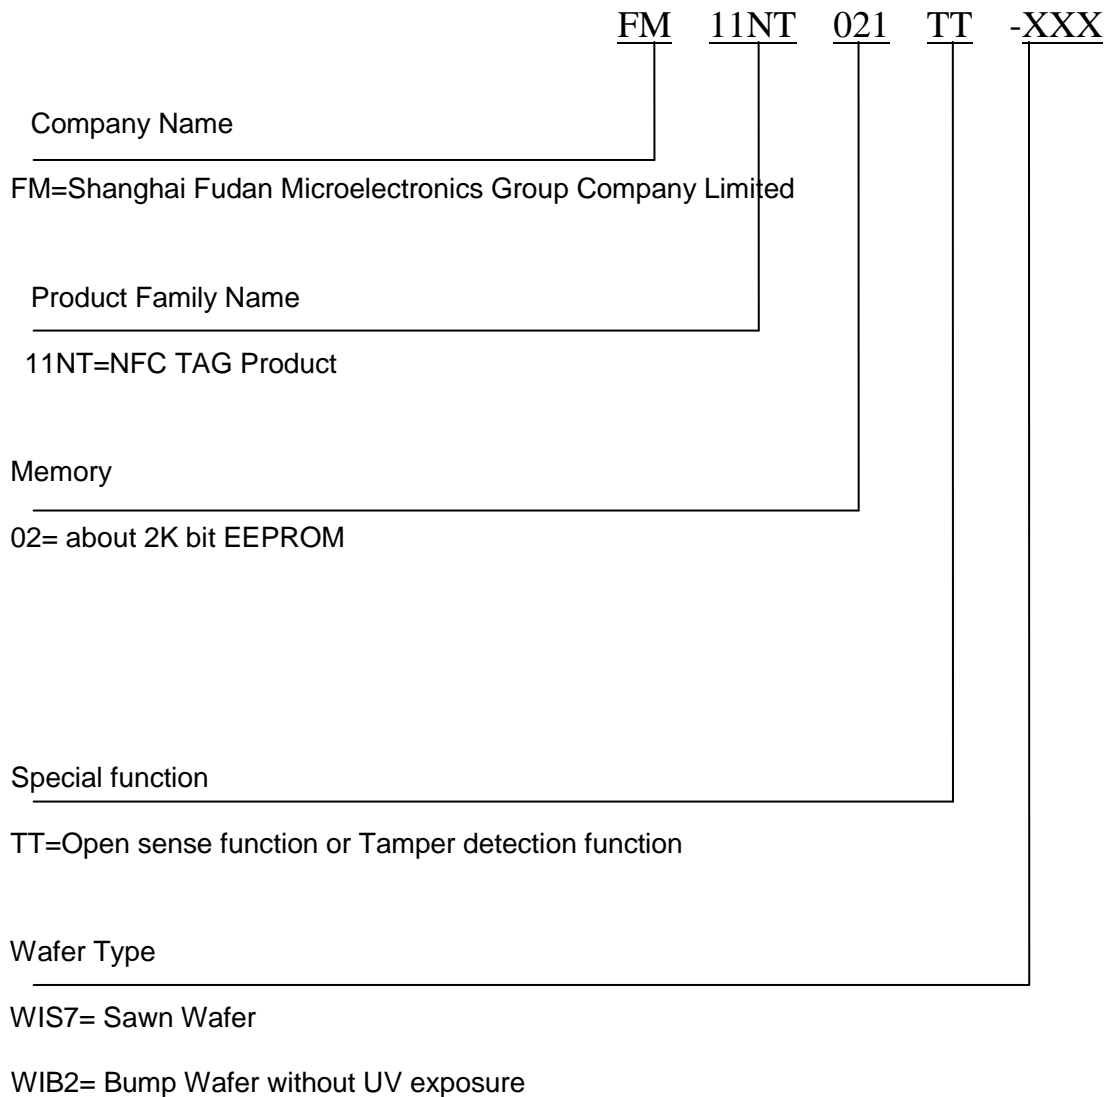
FM 11NT 021 TT -XXX

Company Name

FM=Shanghai Fudan Microelectronics Group Company Limited

Product Family Name

11NT=NFC TAG Product

Memory

02= about 2K bit EEPROM

Special function

TT=Open sense function or Tamper detection function

Wafer Type

WIS7= Sawn Wafer

WIB2= Bump Wafer without UV exposure